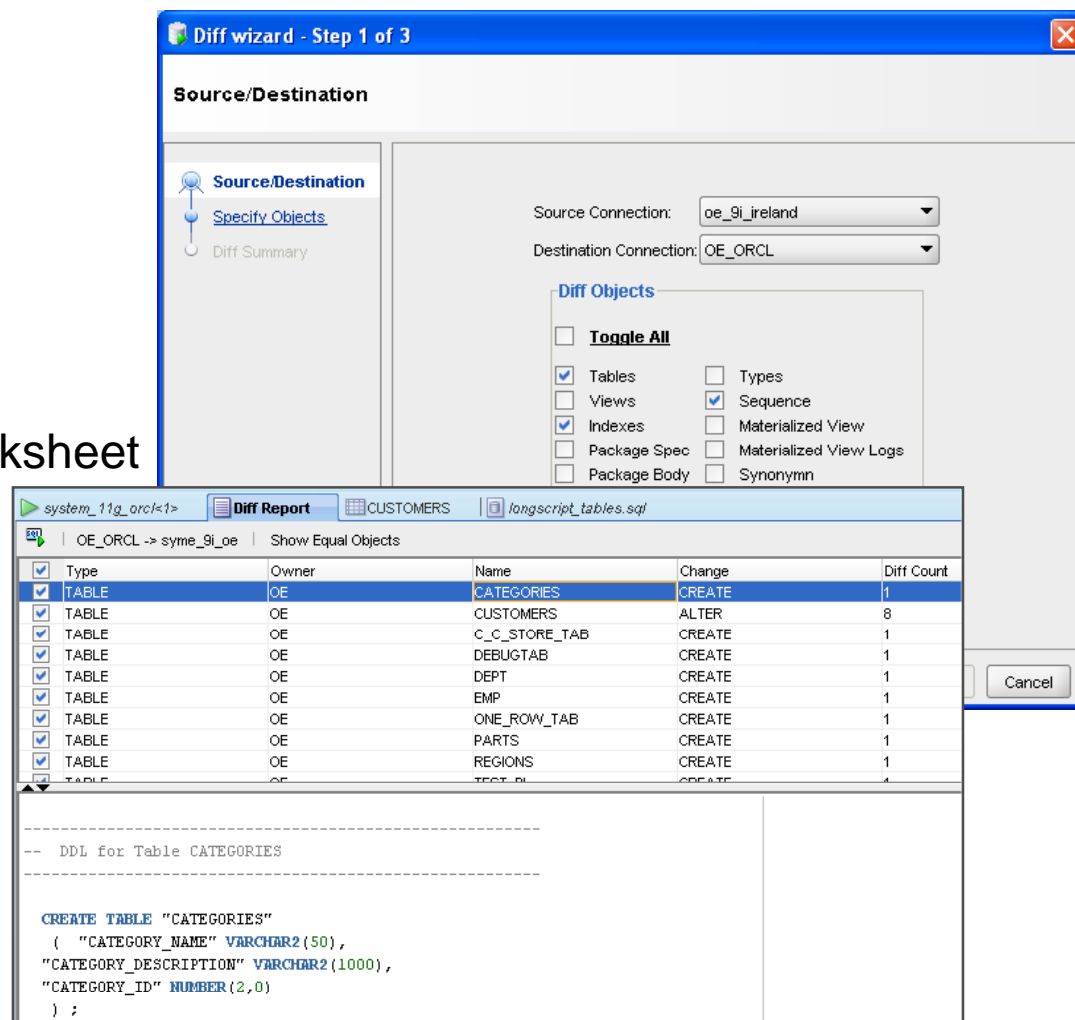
Diff wizard - Step 1 of 3

Source/Destination

Source/Destination
Specify Objects
Diff Summary

Source Connection: oe_9i_ireland
Destination Connection: OE_ORCL

Diff Objects

Toggle All

Tables
Views
Indexes
Package Spec
Package Body

Types
Sequence
Materialized View
Materialized View Logs
Synonymn

ksheet

system_11g_orcl<1> | Diff Report | CUSTOMERS | longscript_tables.sql

OE_ORCL -> syme_9i_oe | Show Equal Objects

| | Type | Owner | Name | Change | Diff Count |
|---|---|---|---|---|---|
| ✔ | TABLE | OE | CATEGORIES | CREATE | 1 |
| ✔ | TABLE | OE | CUSTOMERS | ALTER | 8 |
| ✔ | TABLE | OE | C_C_STORE_TAB | CREATE | 1 |
| ✔ | TABLE | OE | DEBUGTAB | CREATE | 1 |
| ✔ | TABLE | OE | DEPT | CREATE | 1 |
| ✔ | TABLE | OE | EMP | CREATE | 1 |
| ✔ | TABLE | OE | ONE_ROW_TAB | CREATE | 1 |
| ✔ | TABLE | OE | PARTS | CREATE | 1 |
| ✔ | TABLE | OE | REGIONS | CREATE | 1 |
| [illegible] | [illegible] | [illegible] | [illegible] | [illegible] | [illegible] |

Cancel

--------------------------------------------------------
--  DDL for Table CATEGORIES
--------------------------------------------------------

  CREATE TABLE "CATEGORIES"
   (  "CATEGORY_NAME" VARCHAR2(50),
 "CATEGORY_DESCRIPTION" VARCHAR2(1000),
 "CATEGORY_ID" NUMBER(2,0)
   ) ;